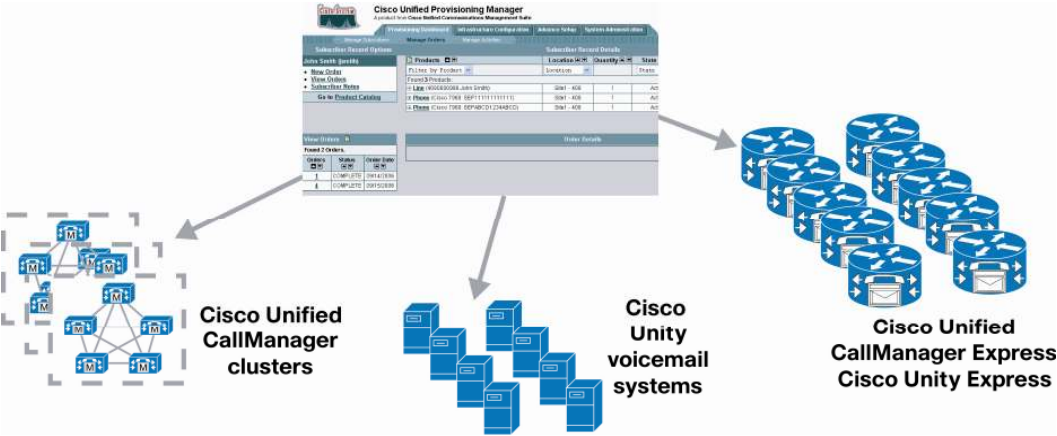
Cisco Unified Provisioning Manager
A product from Cisco Unified Communications Management Suite

Provisioning Dashboard | Infrastructure Configuration | Advance Setup | System Administration

Manage Subscribers | Manage Orders | Manage Activities

Subscriber Record Options

John Smith (jsmith)

» New Order
» View Orders
» Subscriber Notes

Go to Product Catalog

Subscriber Record Details

| Products | Location | Quantity | State |
|---|---|---|---|
| Filter by Product | Location | | State |
| Found 3 Products. | | | |
| + Line (40000000-John Smith) | Site1 - 408 | 1 | Act |
| + Phone (Cisco 7960: SEP111111111111) | Site1 - 408 | 1 | Act |
| + Phone (Cisco 7960: SEPABCD1234ABCD) | Site1 - 408 | 1 | Act |

View Orders

Found 2 Orders.

| Orders | Status | Order Date |
|---|---|---|
| 1 | COMPLETE | 09/14/2006 |
| 4 | COMPLETE | 09/15/2006 |

Order Details

M M M M M M M M M M M

Cisco Unified CallManager clusters

Cisco Unity voicemail systems

Cisco Unified CallManager Express Cisco Unity Express